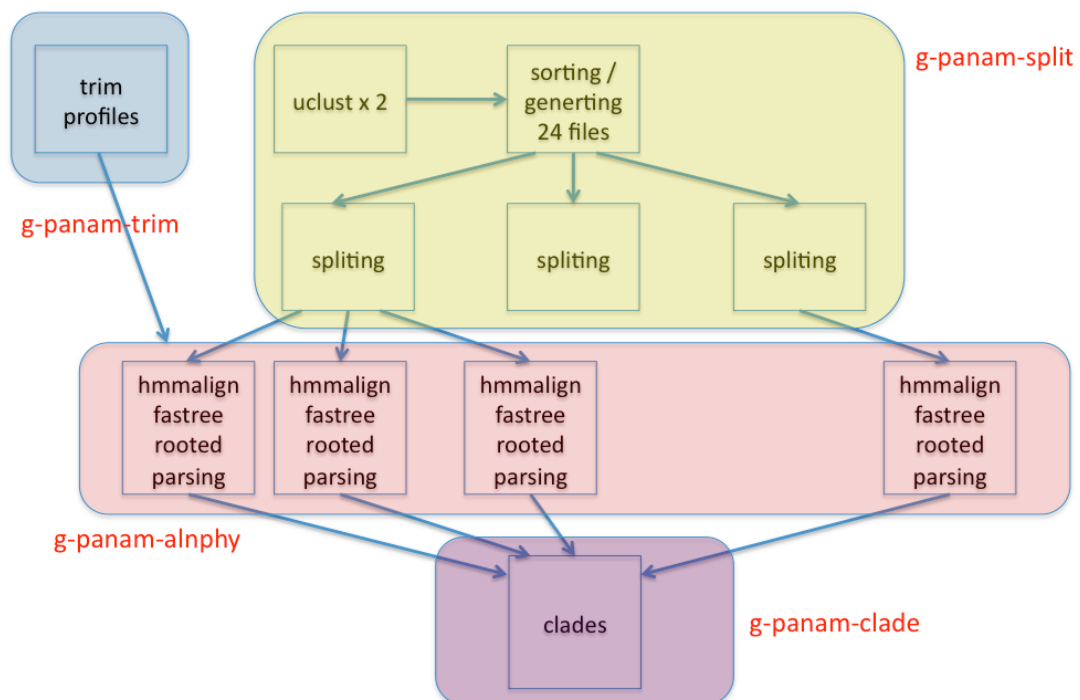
trim profiles

g-panam-trim

uclust x 2

sorting / generting 24 files

g-panam-split

spliting

spliting

spliting

hmmalign fastree rooted parsing

hmmalign fastree rooted parsing

hmmalign fastree rooted parsing

hmmalign fastree rooted parsing

g-panam-alnphy

clades

g-panam-clade